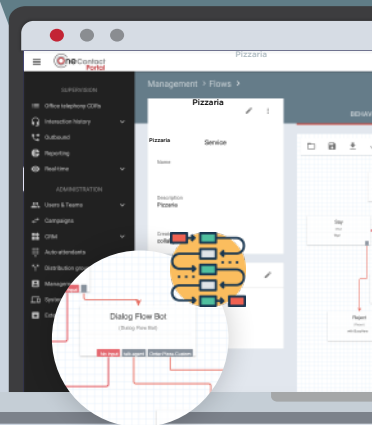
Pizzaria

OneContact Portal

SUPERVISION
Office telephony CDRs
Interaction history
Outbound
Reporting
Real time

ADMINISTRATION
Users & Teams
Campaigns
CRM
Auto-attendants
Distribution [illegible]
Manage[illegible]
Syst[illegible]
Ext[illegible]

Management > Flows >

Pizzaria

Pizzaria
Service

Name

Description
Pizzaria

Cre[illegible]
coll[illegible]

BEHAV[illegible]

Say

Report

Dialog Flow Bot
(Dialog Flow Bot)

No input
Ask agent
Order Pizza Custom